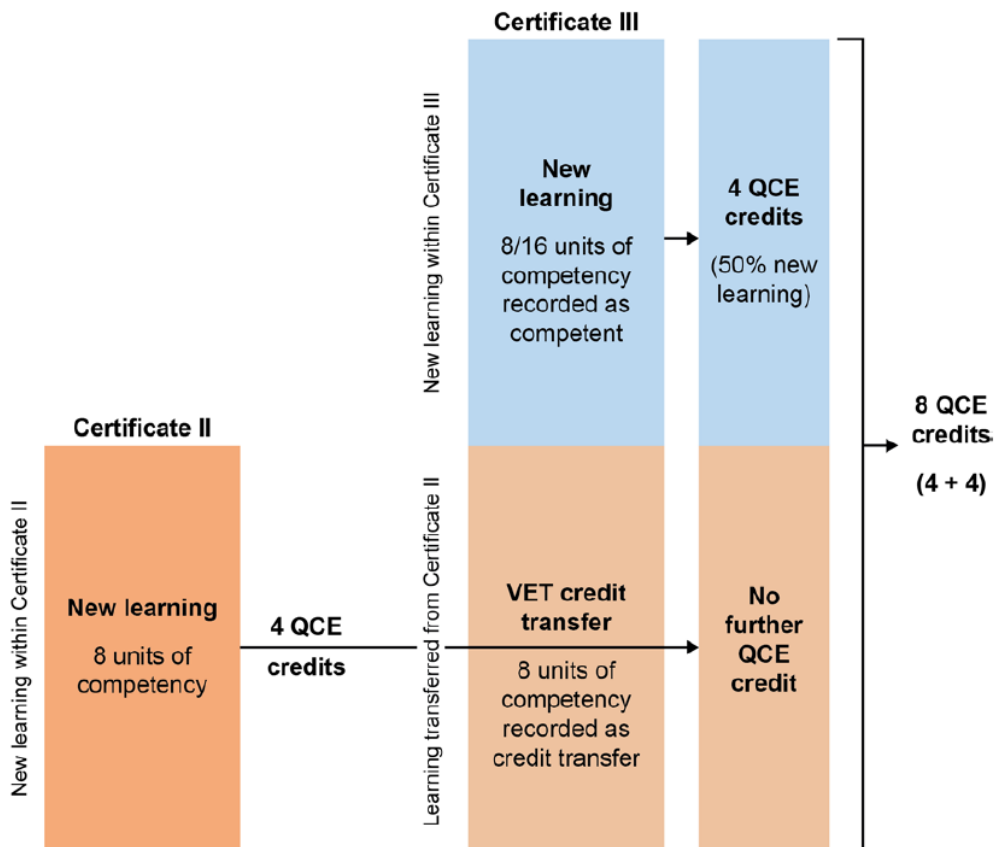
Certificate III

New learning within Certificate III

New learning

8/16 units of competency recorded as competent

4 QCE credits

(50% new learning)

Certificate II

New learning within Certificate II

New learning

8 units of competency

4 QCE

credits

Learning transferred from Certificate II

VET credit transfer

8 units of competency recorded as credit transfer

No further QCE credit

8 QCE credits

(4 + 4)